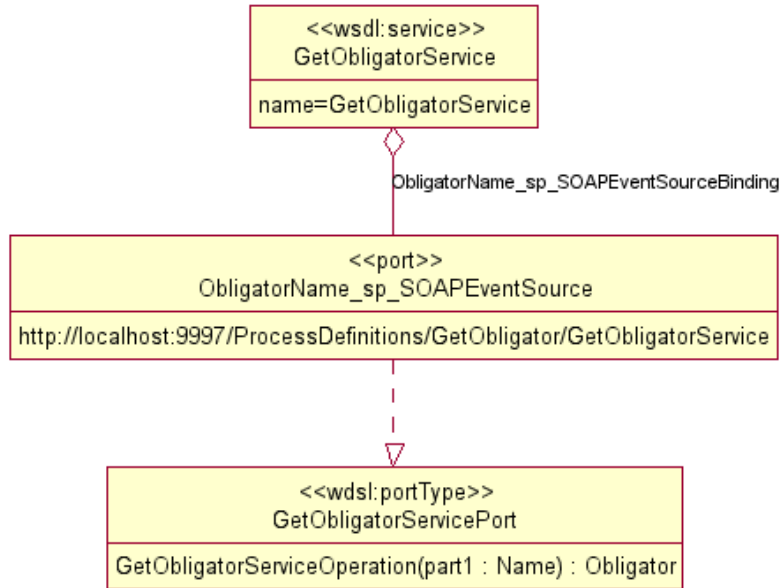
<<wsdl:service>>
GetObligatorService

name=GetObligatorService

ObligatorName_sp_SOAPEventSourceBinding

<<port>>
ObligatorName_sp_SOAPEventSource

http://localhost:9997/ProcessDefinitions/GetObligator/GetObligatorService

<<wdsl:portType>>
GetObligatorServicePort

GetObligatorServiceOperation(part1 : Name) : Obligator